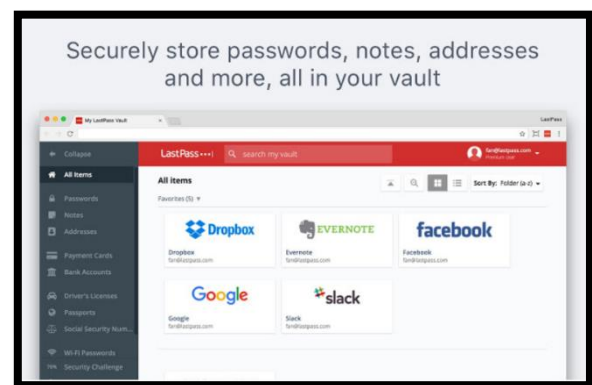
Securely store passwords, notes, addresses and more, all in your vault

My LastPass Vault

LastPass

Collapse

All Items

Passwords

Notes

Addresses

Payment Cards

Bank Accounts

Driver's Licenses

Passports

Social Security Num...

Wi-Fi Passwords

Security Challenge

LastPass•••|

search my vault

fan@lastpass.com

Premium User

All items

Favorites (5)

Sort By: Folder (a-z)

Dropbox

Dropbox
fan@lastpass.com

EVERNOTE

Evernote
fan@lastpass.com

facebook

Facebook
fan@lastpass.com

Google

Google
fan@lastpass.com

slack

Slack
fan@lastpass.com